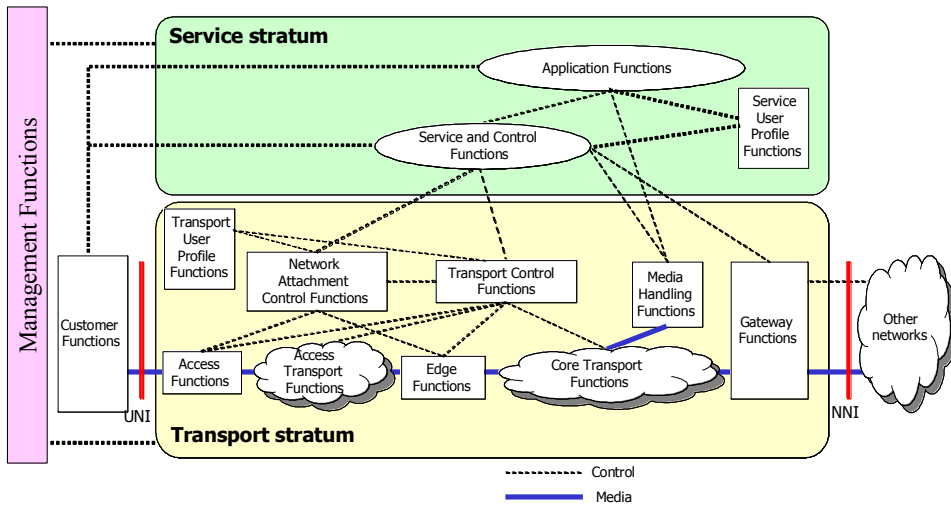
Management Functions

Service stratum

Application Functions

Service User Profile Functions

Service and Control Functions

Transport User Profile Functions

Network Attachment Control Functions

Transport Control Functions

Media Handling Functions

Gateway Functions

Other networks

Customer Functions

Access Functions

Access Transport Functions

Edge Functions

Core Transport Functions

UNI

NNI

Transport stratum

Control

Media